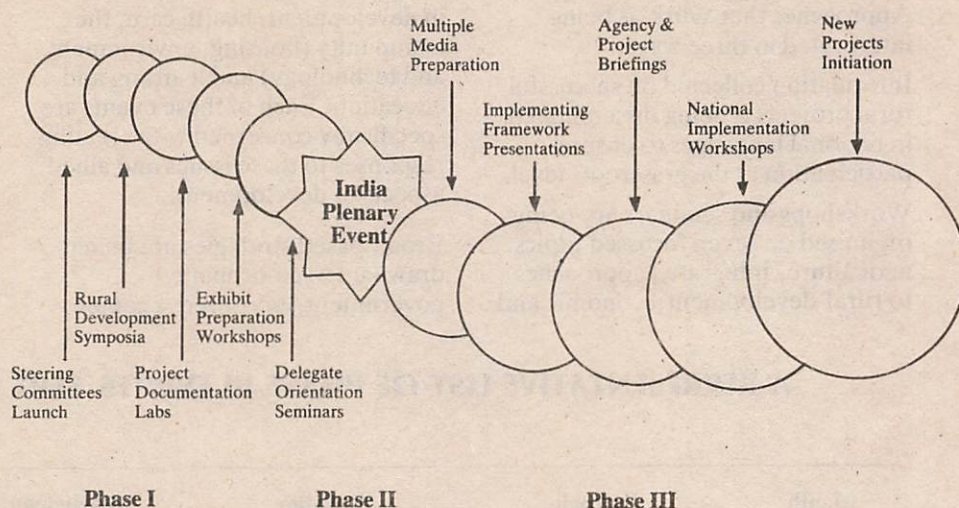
Multiple Media Preparation

Agency & Project Briefings

New Projects Initiation

Implementing Framework Presentations

National Implementation Workshops

India Plenary Event

Rural Development Symposia

Exhibit Preparation Workshops

Steering Committees Launch

Project Documentation Labs

Delegate Orientation Seminars

Phase I

Phase II

Phase III